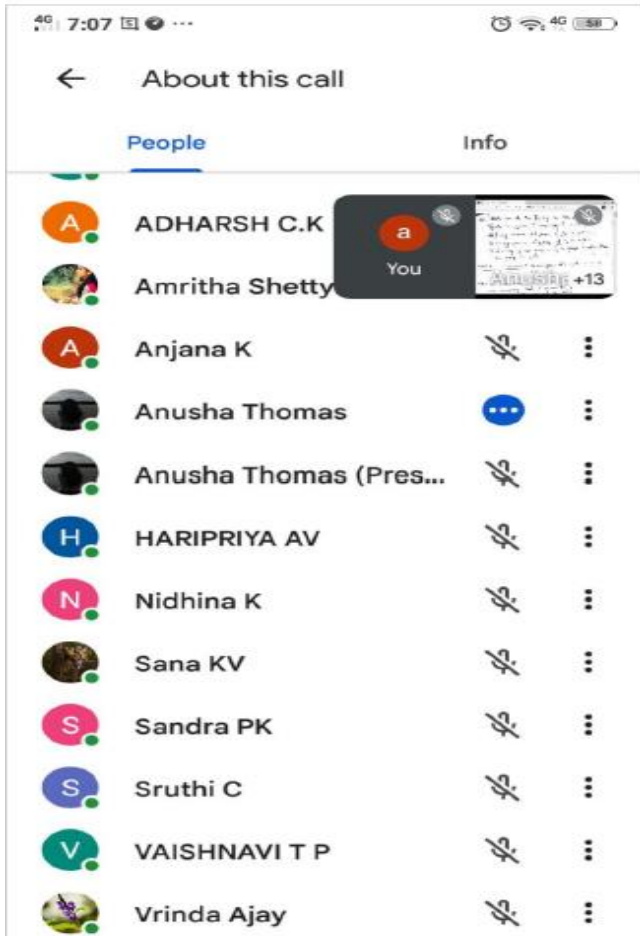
4G 7:07 ··· 4G 58

← About this call

People Info

A ADHARSH C.K

a
You

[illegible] +13

Amritha Shetty

A Anjana K

Anusha Thomas

Anusha Thomas (Pres...

H HARIPRIYA AV

N Nidhina K

Sana KV

S Sandra PK

S Sruthi C

V VAISHNAVI T P

Vrinda Ajay